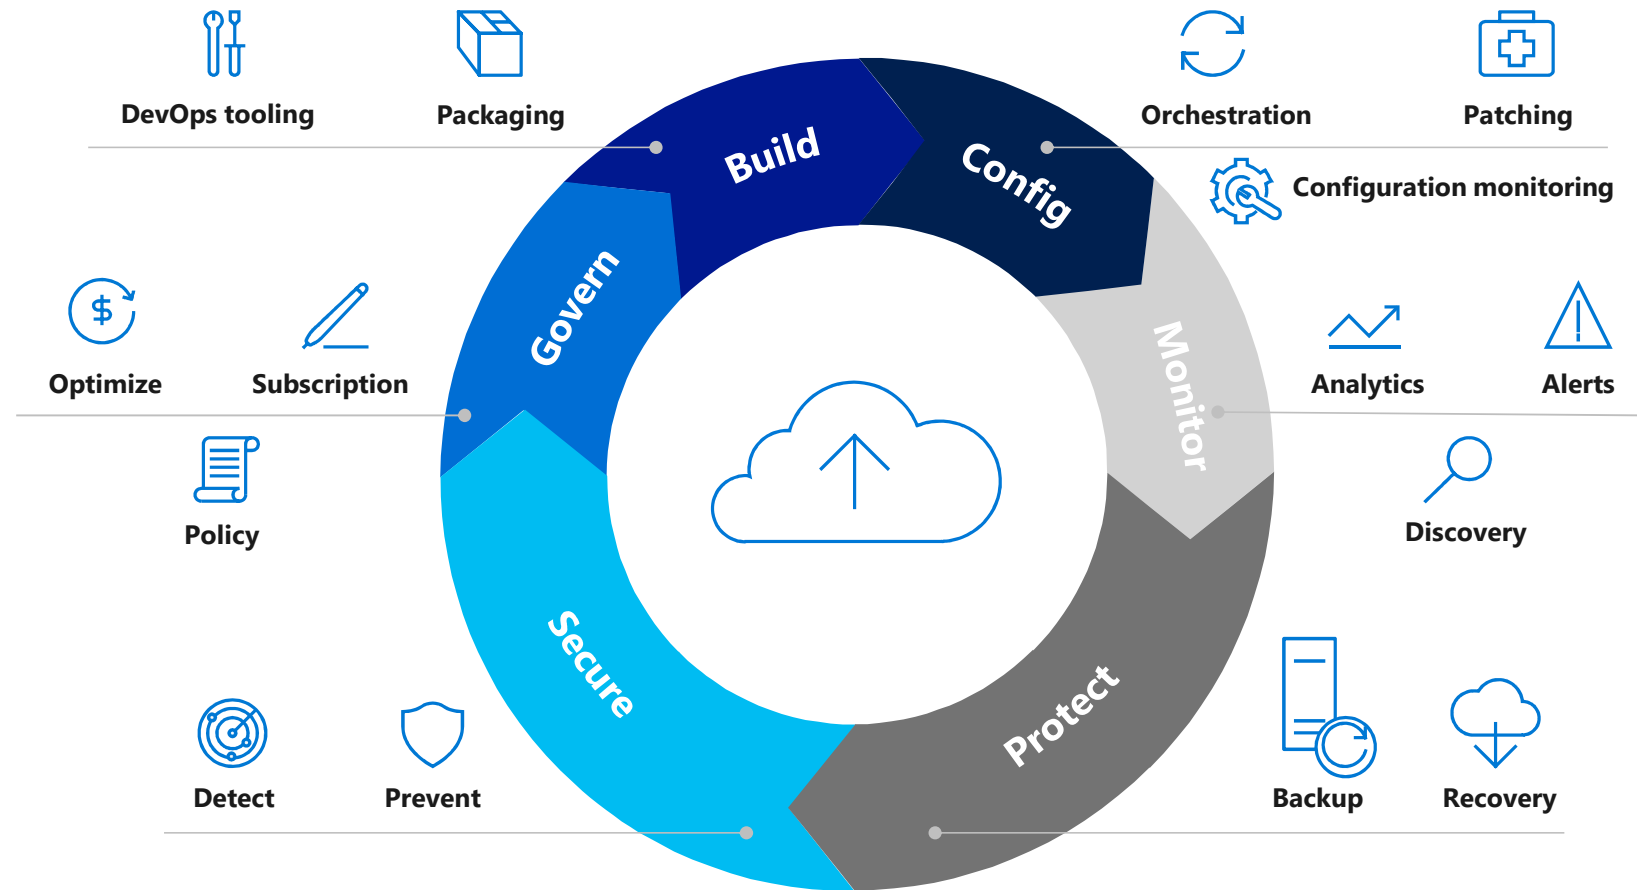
DevOps tooling

Packaging

Orchestration

Patching

Configuration monitoring

Build

Config

Govern

Monitor

Optimize

Subscription

Analytics

Alerts

Policy

Discovery

Secure

Protect

Detect

Prevent

Backup

Recovery